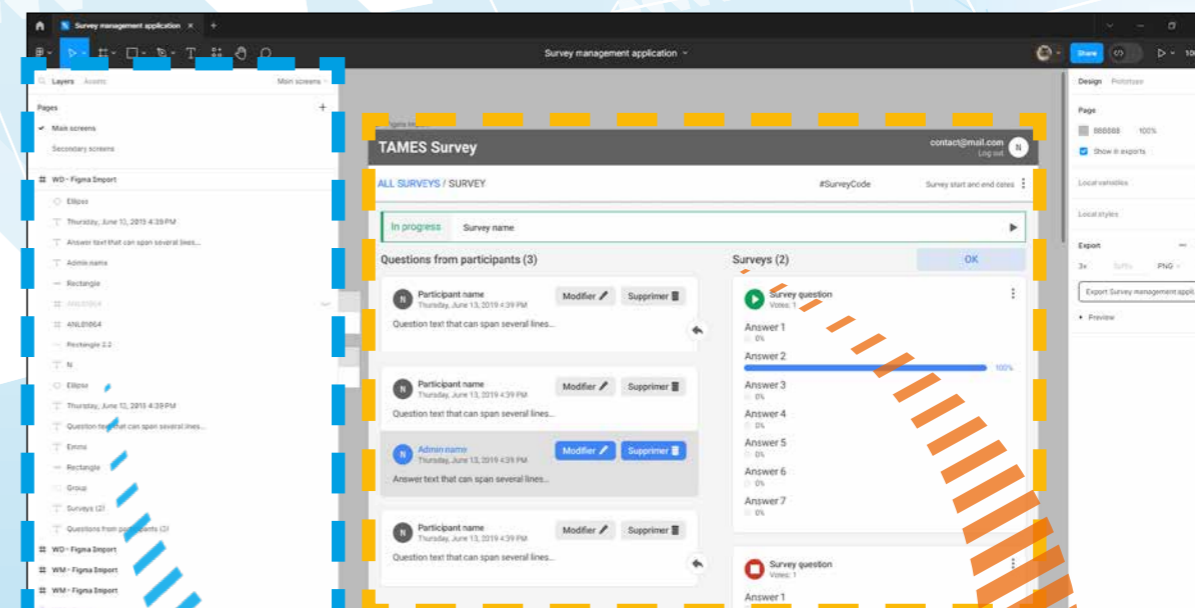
Survey management application

Survey management application

Share

Layers Assets Main screens

Pages

Main screens

Secondary screens

WD - Figma Import

Ellipse

Thursday, June 13, 2019 4:39 PM

Answer text that can span several lines...

Admin name

Rectangle

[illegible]

4NLB1864

Rectangle 2.2

N

Ellipse

Thursday, June 13, 2019 4:39 PM

Question text that can span several lines...

Emma

Rectangle

Group

Surveys (2)

Questions from participants (3)

WD - Figma Import

WM - Figma Import

WM - Figma Import

TAMES Survey

contact@mail.com
Log out

N

ALL SURVEYS / SURVEY

#SurveyCode

Survey start and end dates

In progress

Survey name

Questions from participants (3)

Surveys (2)

OK

Participant name
Thursday, June 13, 2019 4:39 PM

Modifier

Supprimer

Question text that can span several lines...

Participant name
Thursday, June 13, 2019 4:39 PM

Modifier

Supprimer

Question text that can span several lines...

Admin name
Thursday, June 13, 2019 4:39 PM

Modifier

Supprimer

Answer text that can span several lines...

Participant name
Thursday, June 13, 2019 4:39 PM

Modifier

Supprimer

Question text that can span several lines...

Survey question
Votes: 1

Answer 1
0%

Answer 2
100%

Answer 3
0%

Answer 4
0%

Answer 5
0%

Answer 6
0%

Answer 7
0%

Survey question
Votes: 1

Answer 1

Design Prototype

Page

888888 100%

Show in exports

Local variables

Local styles

Export

3x Suffix PNG

Export Survey management applic

Preview